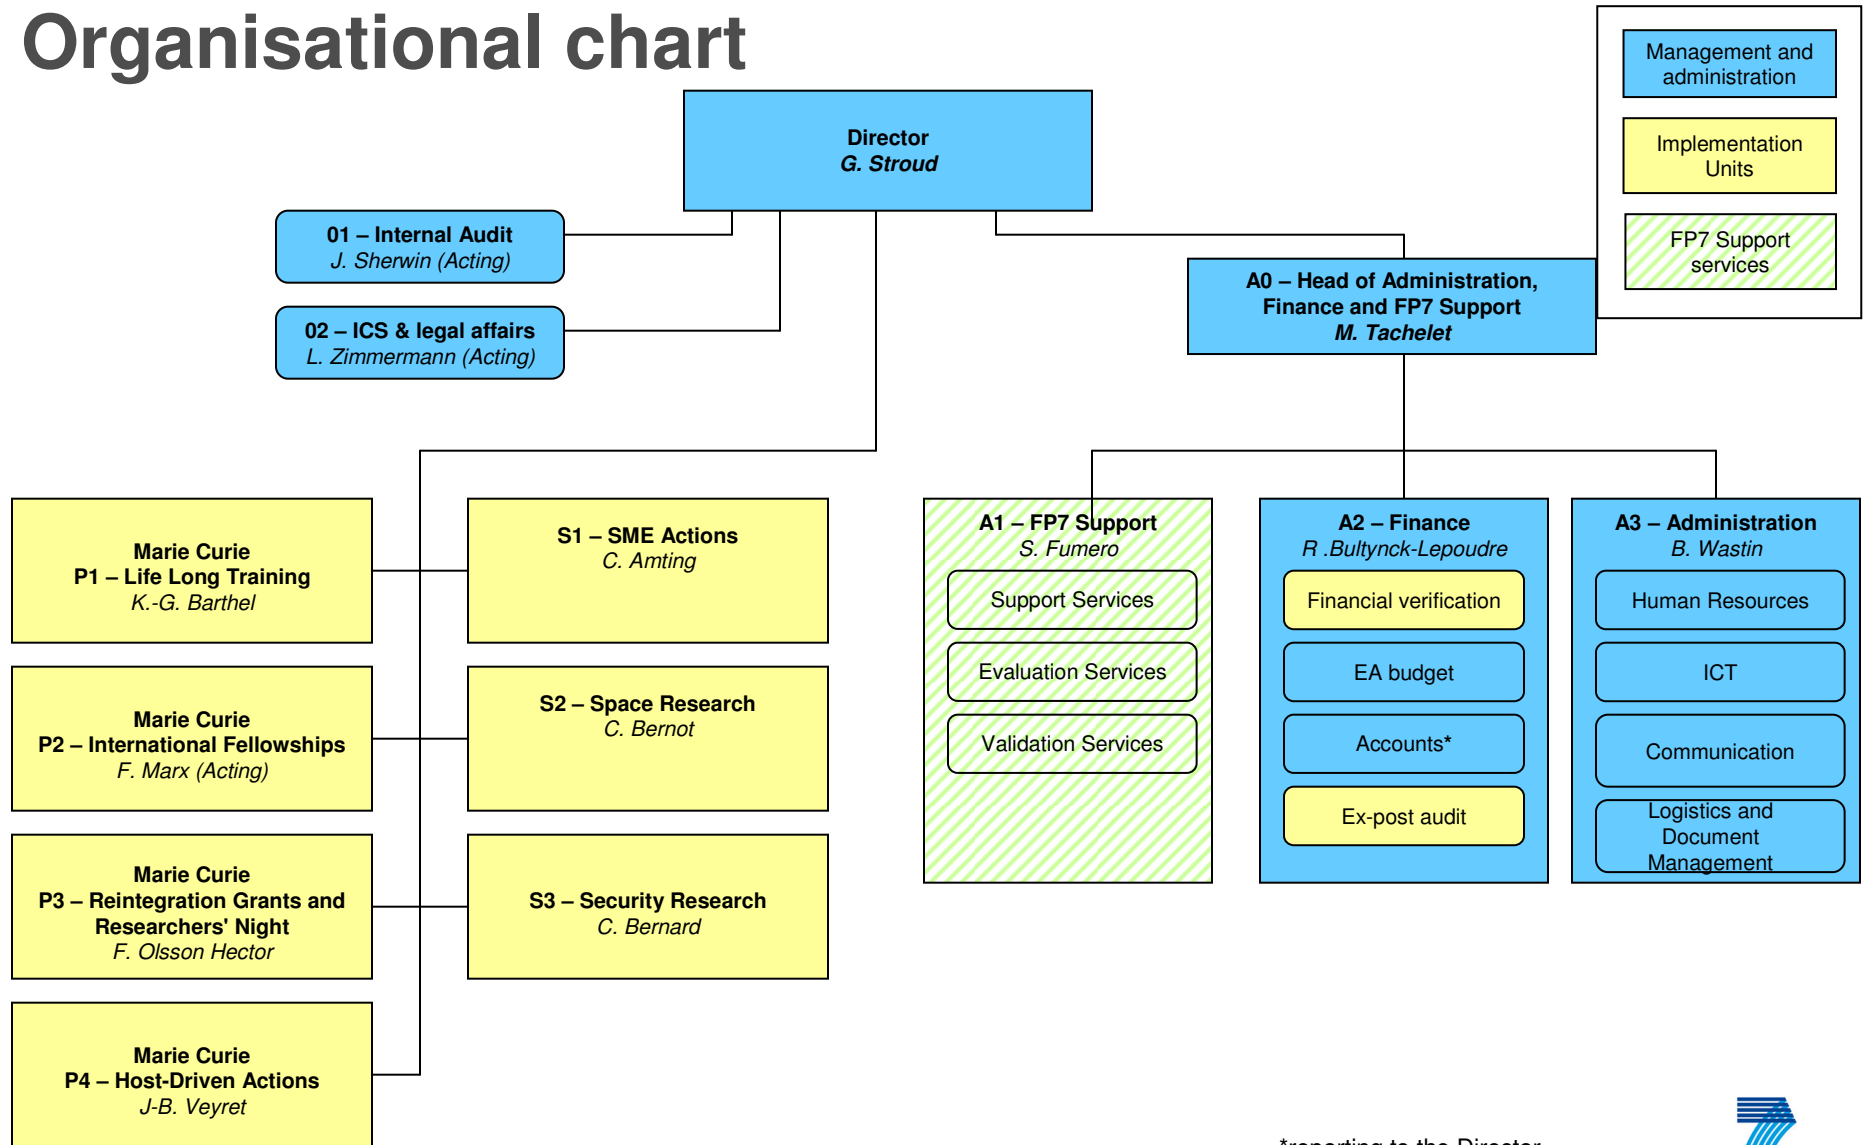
Organisational chart

Management and administration

Implementation Units

FP7 Support services

Director
G. Stroud

01 – Internal Audit
J. Sherwin (Acting)

02 – ICS & legal affairs
L. Zimmermann (Acting)

A0 – Head of Administration, Finance and FP7 Support
M. Tachelet

Marie Curie
P1 – Life Long Training
K.-G. Barthel

S1 – SME Actions
C. Amting

Marie Curie
P2 – International Fellowships
F. Marx (Acting)

S2 – Space Research
C. Bernot

Marie Curie
P3 – Reintegration Grants and Researchers' Night
F. Olsson Hector

S3 – Security Research
C. Bernard

Marie Curie
P4 – Host-Driven Actions
J-B. Veyret

A1 – FP7 Support
S. Fumero

Support Services

Evaluation Services

Validation Services

A2 – Finance
R .Bultynck-Lepoudre

Financial verification

EA budget

Accounts*

Ex-post audit

A3 – Administration
B. Wastin

Human Resources

ICT

Communication

Logistics and Document Management

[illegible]